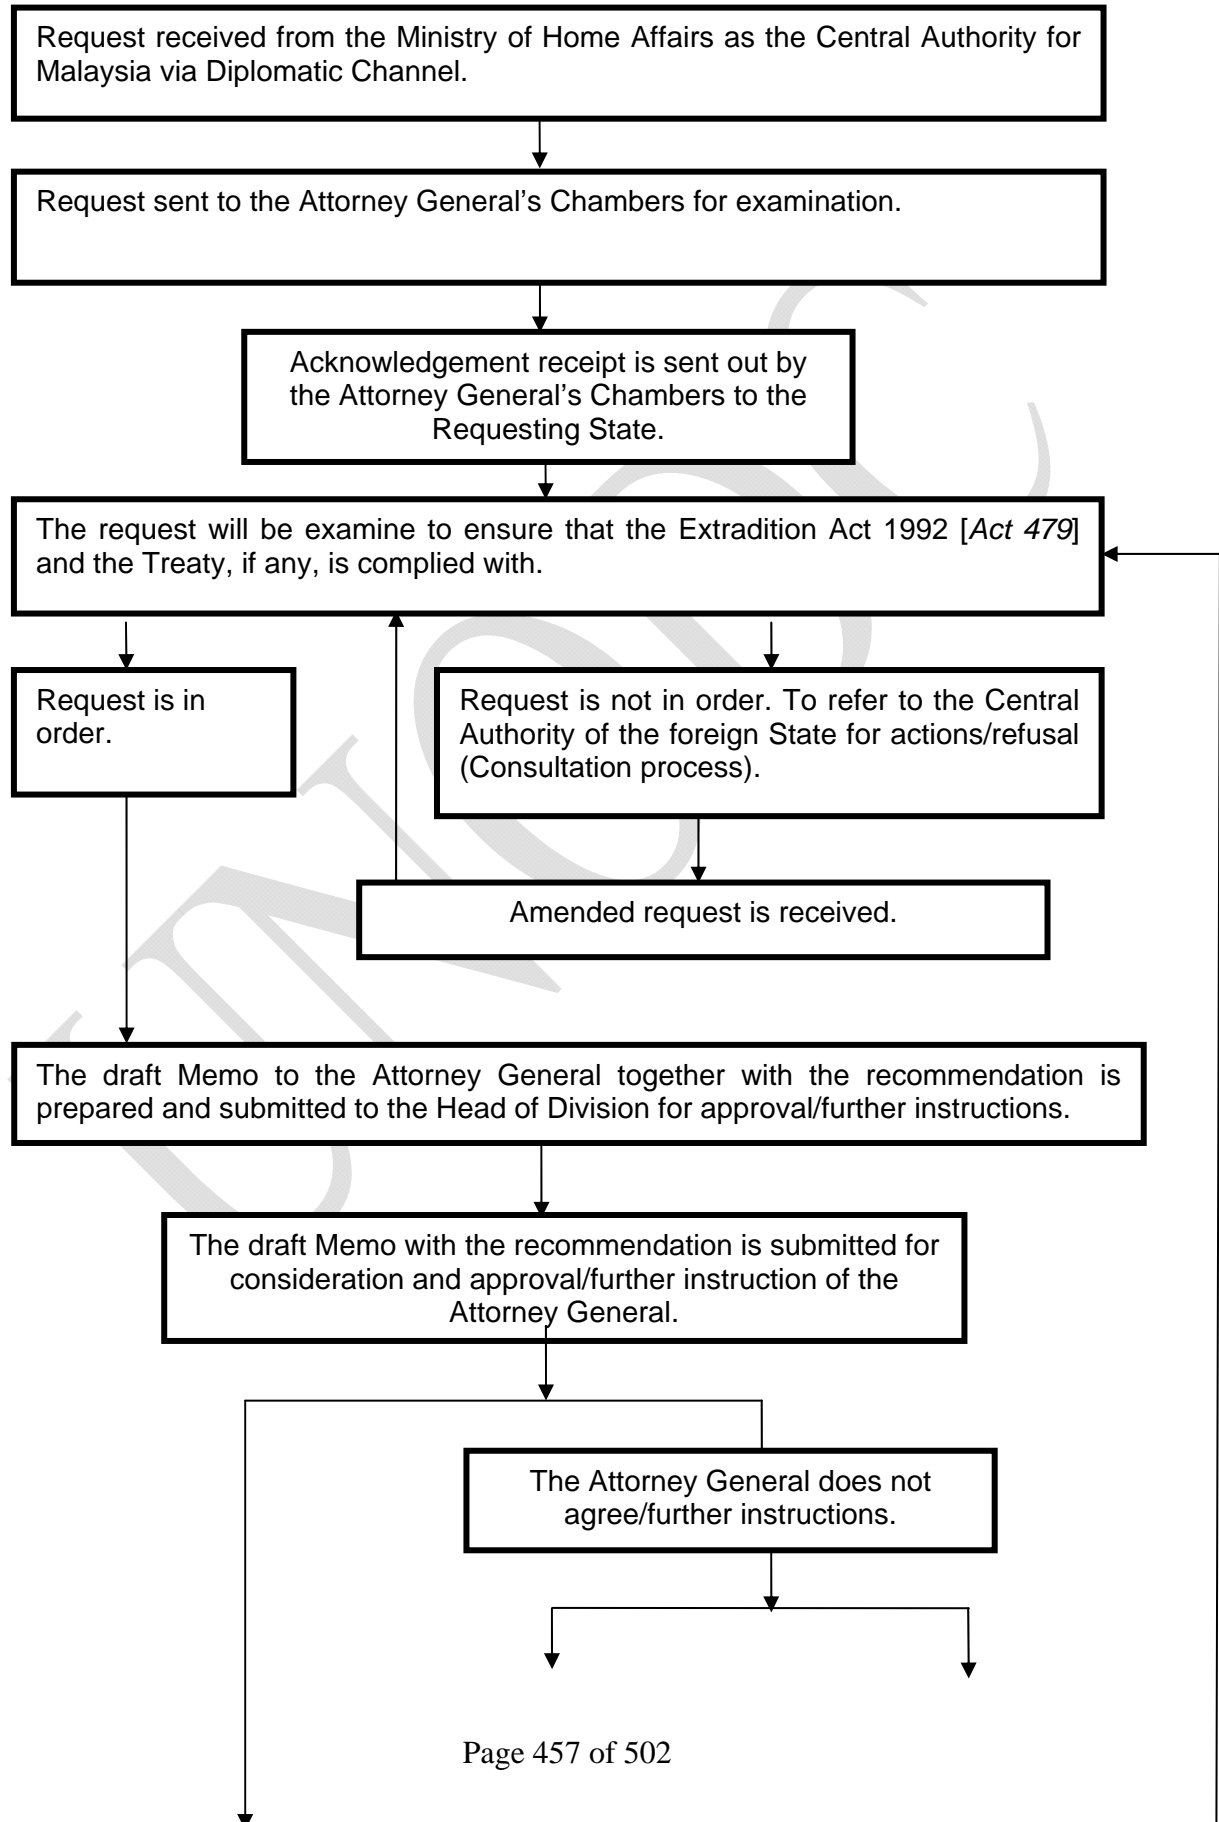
Request received from the Ministry of Home Affairs as the Central Authority for Malaysia via Diplomatic Channel.

Request sent to the Attorney General's Chambers for examination.

Acknowledgement receipt is sent out by the Attorney General's Chambers to the Requesting State.

The request will be examine to ensure that the Extradition Act 1992 [*Act 479*] and the Treaty, if any, is complied with.

Request is in order.

Request is not in order. To refer to the Central Authority of the foreign State for actions/refusal (Consultation process).

Amended request is received.

The draft Memo to the Attorney General together with the recommendation is prepared and submitted to the Head of Division for approval/further instructions.

The draft Memo with the recommendation is submitted for consideration and approval/further instruction of the Attorney General.

The Attorney General does not agree/further instructions.

Page 457 of 502